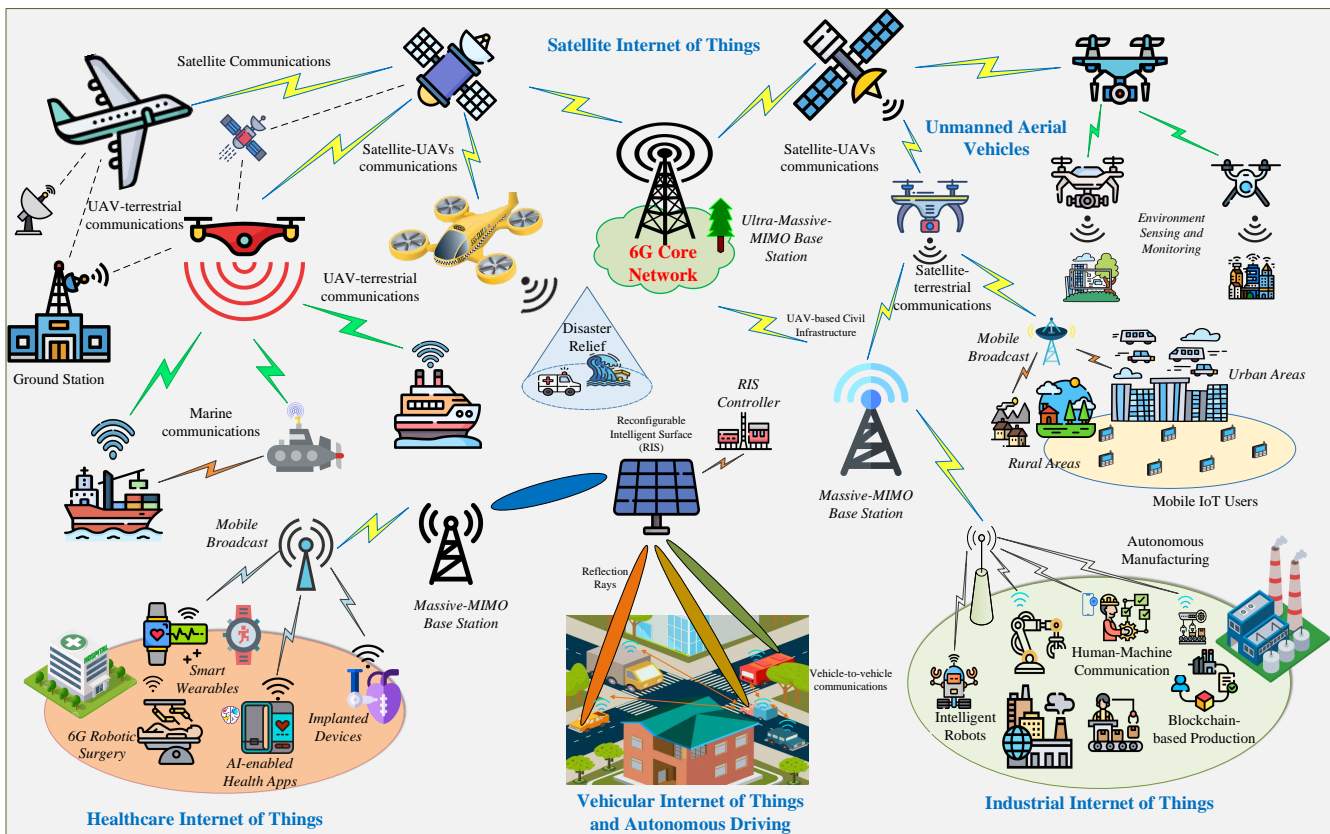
Satellite Internet of Things

Satellite Communications

Satellite-UAVs communications

UAV-terrestrial communications

Ground Station

UAV-terrestrial communications

6G Core Network

Ultra-Massive-MIMO Base Station

Satellite-UAVs communications

Unmanned Aerial Vehicles

Environment Sensing and Monitoring

Satellite-terrestrial communications

UAV-based Civil Infrastructure

Disaster Relief

Marine communications

Reconfigurable Intelligent Surface (RIS)

RIS Controller

Mobile Broadcast

Urban Areas

Rural Areas

Mobile IoT Users

Massive-MIMO Base Station

Mobile Broadcast

Massive-MIMO Base Station

Reflection Rays

Autonomous Manufacturing

Smart Wearables

6G Robotic Surgery

AI-enabled Health Apps

Implanted Devices

Vehicle-to-vehicle communications

Human-Machine Communication

Intelligent Robots

Blockchain-based Production

Healthcare Internet of Things

Vehicular Internet of Things and Autonomous Driving

Industrial Internet of Things